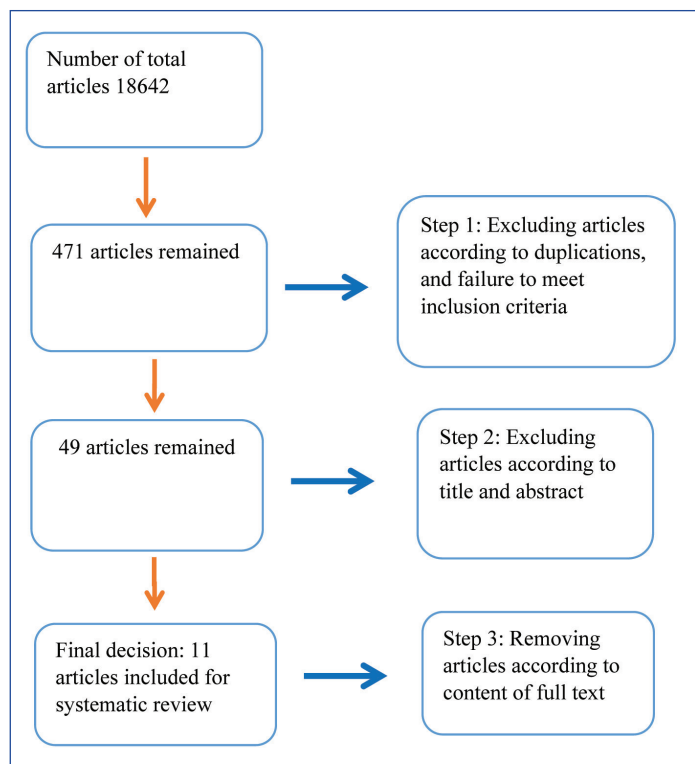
Number of total articles 18642

471 articles remained

Step 1: Excluding articles according to duplications, and failure to meet inclusion criteria

49 articles remained

Step 2: Excluding articles according to title and abstract

Final decision: 11 articles included for systematic review

Step 3: Removing articles according to content of full text